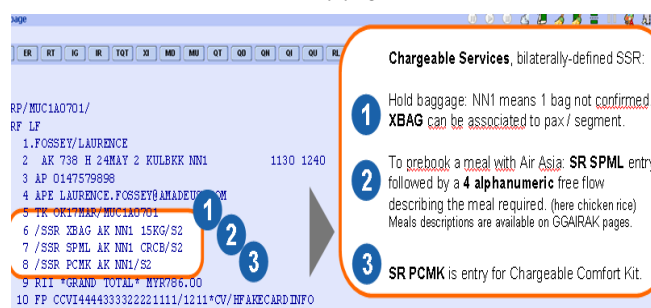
page

ER RT IG IR TQT XI MD MU QT QD QN QI QU RL

RP/MUC1A0701/
RF LF
1.FOSSEY/LAURENCE
2 AK 738 H 24MAY 2 KULBKK NN1 1130 1240
3 AP 0147579898
4 APE LAURENCE.FOSSEY@AMADEU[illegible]OM
5 TK OK17MAR/MUC1A0701
6 /SSR XBAG AK NN1 15KG/S2
7 /SSR SPML AK NN1 CRCB/S2
8 /SSR PCMK AK NN1/S2
9 RII *GRAND TOTAL* MYR786.00
10 FP CCVI4444333322221111/1211*CV/HFAKECARDINFO

1
2
3

Chargeable Services, bilaterally-defined SSR:

1 Hold baggage: NN1 means 1 bag not confirmed. XBAG can be associated to pax / segment.

2 To prebook a meal with Air Asia: SR SPML entry followed by a 4 alphanumeric free flow describing the meal required. (here chicken rice) Meals descriptions are available on GGAIRAK pages.

3 SR PCMK is entry for Chargeable Comfort Kit.